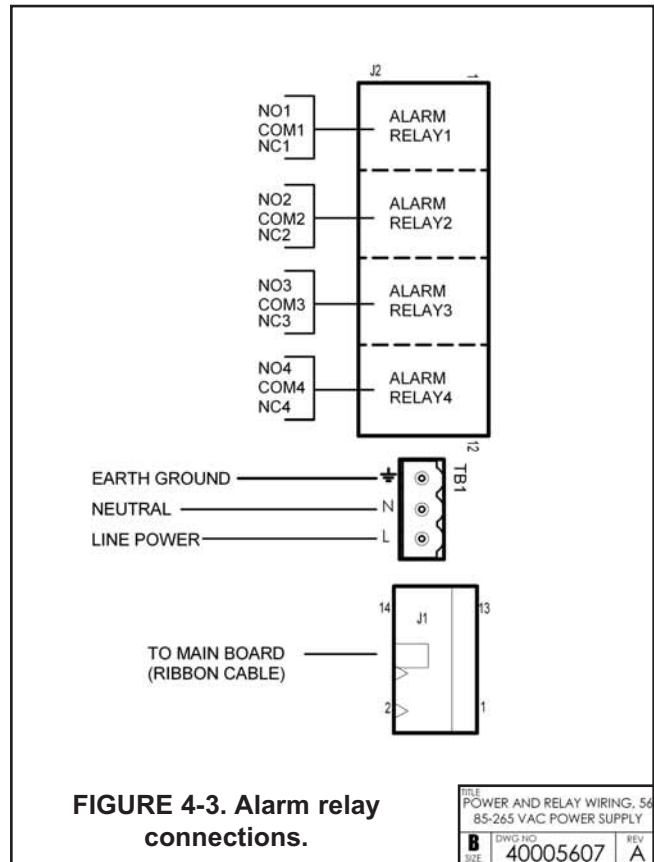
J2

1

NO1
COM1
NC1

ALARM
RELAY1

NO2
COM2
NC2

ALARM
RELAY2

NO3
COM3
NC3

ALARM
RELAY3

NO4
COM4
NC4

ALARM
RELAY4

12

TB1

EARTH GROUND
NEUTRAL
LINE POWER

N
L

14
J1
13

TO MAIN BOARD
(RIBBON CABLE)

2
1

FIGURE 4-3. Alarm relay connections.

TITLE
POWER AND RELAY WIRING, 56
85-265 VAC POWER SUPPLY

B
SIZE

DWG NO
40005607

REV
A